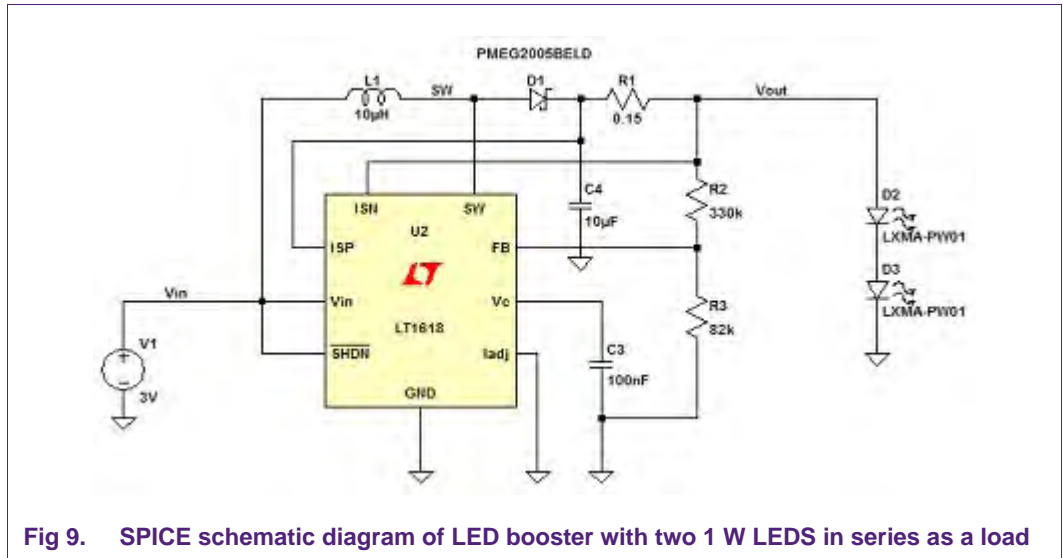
PMEG2005BELD

L1
10µH

SW

D1

R1
0.15

Vout

ISN

SW

U2

ISP

FB

Vin

Vin

Vc

LT1618

SHDN

Iadj

GND

V1
3V

C4
10µF

R2
330k

R3
82k

C3
100nF

D2
LXMA-PW01

D3
LXMA-PW01

Fig 9. SPICE schematic diagram of LED booster with two 1 W LEDS in series as a load